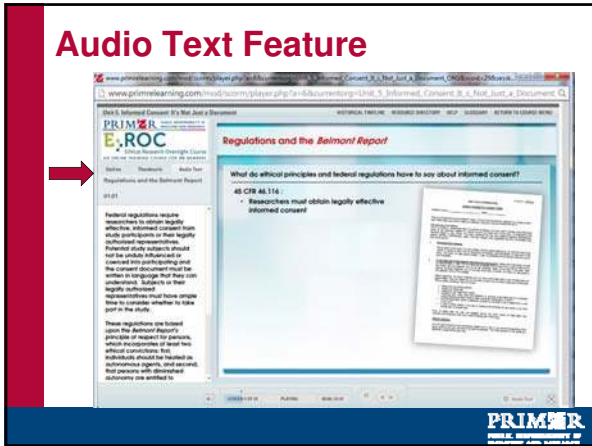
Audio Text Feature

www.primrelearning.com/mod/scorm/player.php?a=6&currentorg=Unit_5_Informed_Consent_It_s_Not_Just_a_Document

Unit 5. Informed Consent: It's Not Just a Document

HISTORICAL TIMELINE RESOURCE DIRECTORY HELP GLOSSARY RETURN TO COURSE MENU

PRIM&R

E ROC

Ethics Research Oversight Course

Outline Thumbnails Audio Text

Regulations and the Belmont Report

01:01

Federal regulations require researchers to obtain legally effective, informed consent from study participants or their legally authorized representatives. Potential study subjects should not be unduly influenced or coerced into participating and the consent document must be written in language that they can understand. Subjects or their legally authorized representatives must have ample time to consider whether to take part in the study.

These regulations are based upon the Belmont Report's principle of respect for persons, which incorporates at least two ethical convictions: first, individuals should be treated as autonomous agents, and second, that persons with diminished autonomy are entitled to

Regulations and the Belmont Report

What do ethical principles and federal regulations have to say about informed consent?

45 CFR 46.116 :

• Researchers must obtain legally effective informed consent

PRIM&R